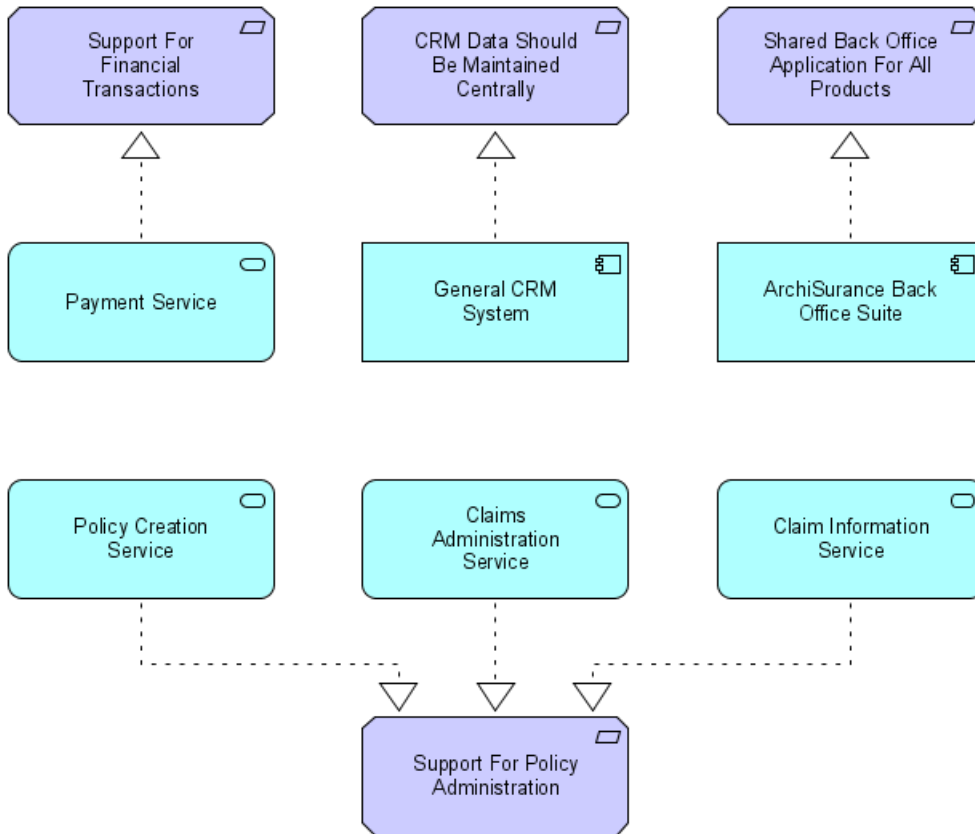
Support For Financial Transactions

CRM Data Should Be Maintained Centrally

Shared Back Office Application For All Products

Payment Service

General CRM System

ArchiSurance Back Office Suite

Policy Creation Service

Claims Administration Service

Claim Information Service

Support For Policy Administration